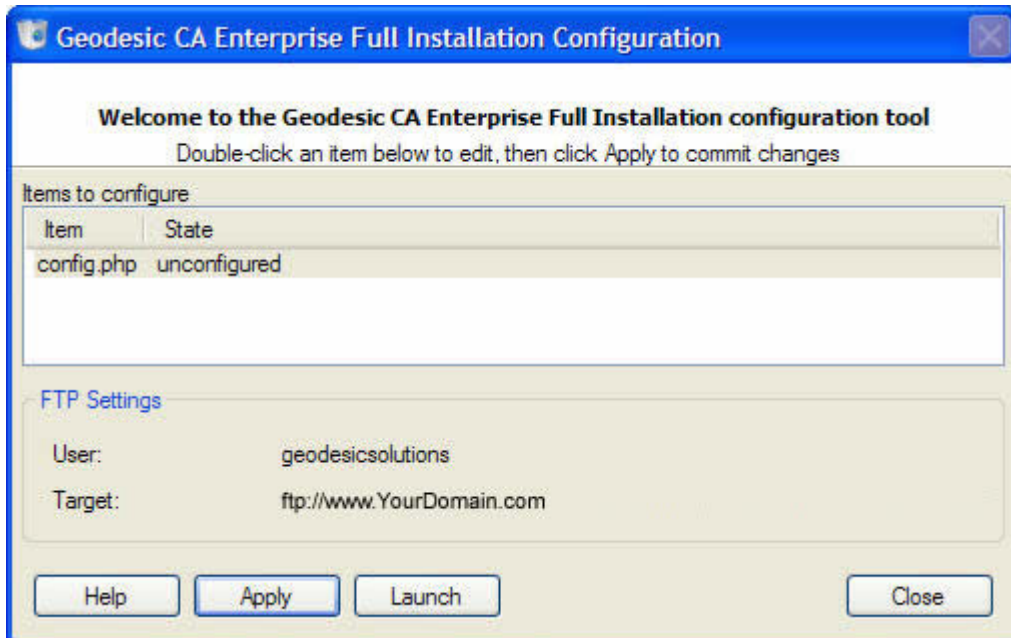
Geodesic CA Enterprise Full Installation Configuration

Welcome to the Geodesic CA Enterprise Full Installation configuration tool
Double-click an item below to edit, then click Apply to commit changes

Items to configure

| Item | State |
|---|---|
| config.php | unconfigured |

FTP Settings

User: geodesicsolutions

Target: ftp://www.YourDomain.com

Help Apply Launch Close